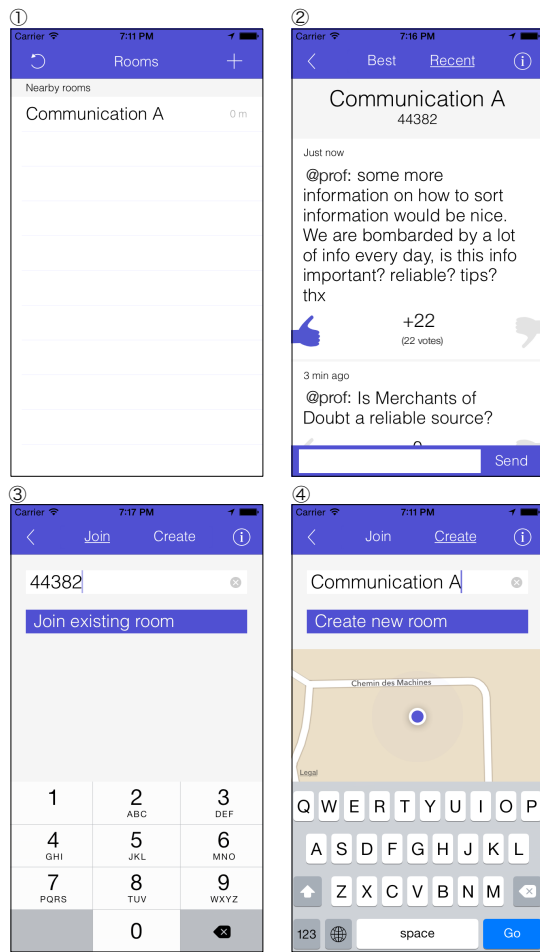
①
Carrier 7:11 PM
Rooms
Nearby rooms
Communication A 0 m

②
Carrier 7:16 PM
Best Recent
Communication A
44382
Just now
@prof: some more information on how to sort information would be nice. We are bombarded by a lot of info every day, is this info important? reliable? tips? thx
+22
(22 votes)
3 min ago
@prof: Is Merchants of Doubt a reliable source?
Send

③
Carrier 7:17 PM
Join Create
44382
Join existing room
1
2 ABC
3 DEF
4 GHI
5 JKL
6 MNO
7 PQRS
8 TUV
9 WXYZ
0

④
Carrier 7:11 PM
Join Create
Communication A
Create new room
Chemin des Machines
Legal
Q W E R T Y U I O P
A S D F G H J K L
Z X C V B N M
123 space Go